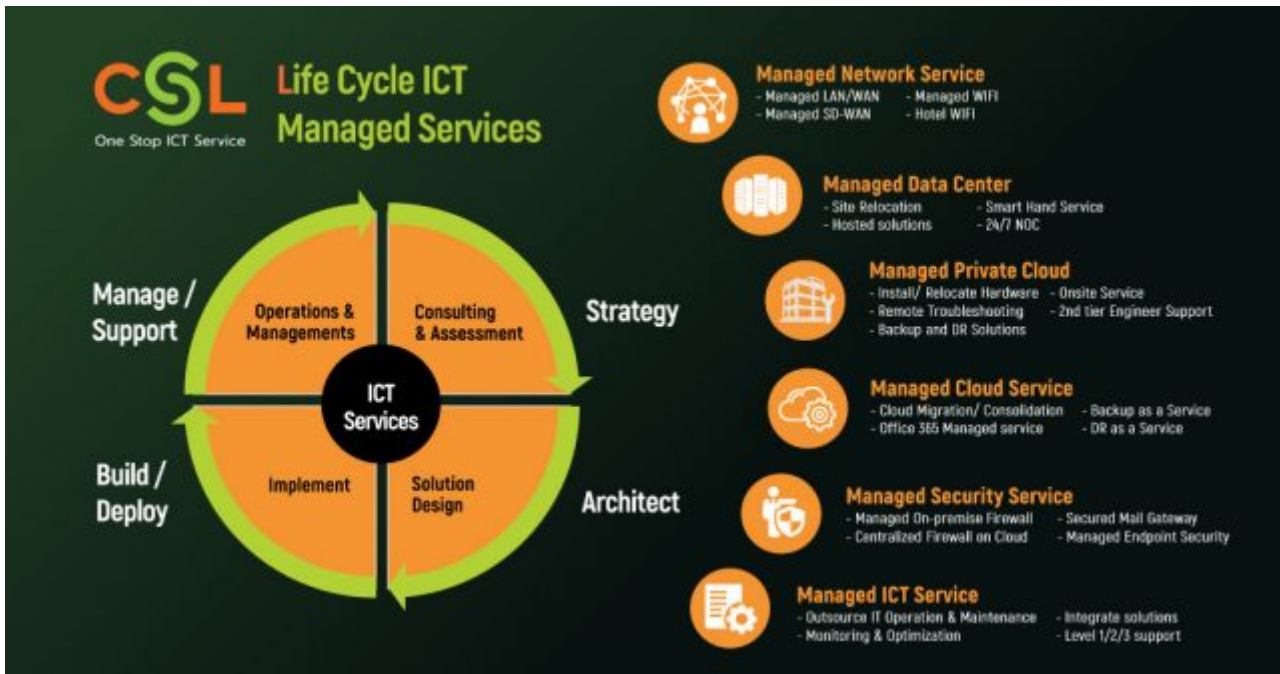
CSL
One Stop ICT Service

Life Cycle ICT Managed Services

Manage / Support

Operations & Managements

Consulting & Assessment

Strategy

ICT Services

Build / Deploy

Implement

Solution Design

Architect

Managed Network Service
- Managed LAN/WAN
- Managed WIFI
- Managed SD-WAN
- Hotel WIFI

Managed Data Center
- Site Relocation
- Smart Hand Service
- Hosted solutions
- 24/7 NOC

Managed Private Cloud
- Install/ Relocate Hardware
- Onsite Service
- Remote Troubleshooting
- 2nd tier Engineer Support
- Backup and DR Solutions

Managed Cloud Service
- Cloud Migration/ Consolidation
- Backup as a Service
- Office 365 Managed service
- DR as a Service

Managed Security Service
- Managed On-premise Firewall
- Secured Mail Gateway
- Centralized Firewall on Cloud
- Managed Endpoint Security

Managed ICT Service
- Outsource IT Operation & Maintenance
- Integrate solutions
- Monitoring & Optimization
- Level 1/2/3 support